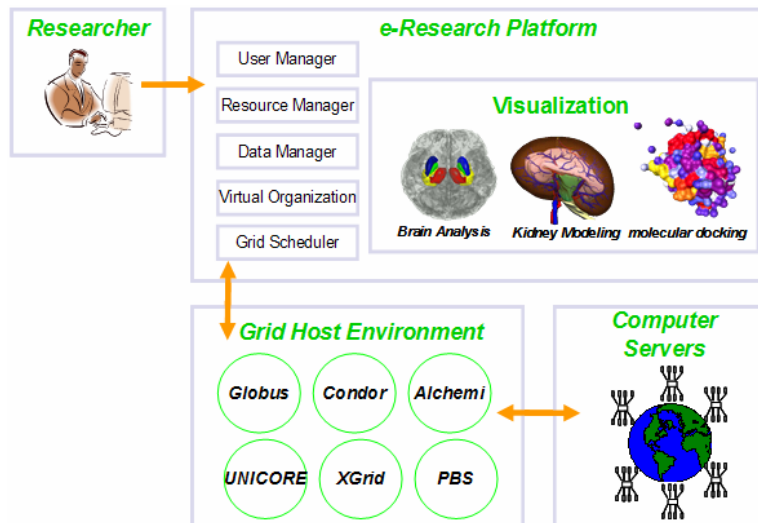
Researcher

e-Research Platform

User Manager

Resource Manager

Data Manager

Virtual Organization

Grid Scheduler

Visualization

Brain Analysis

Kidney Modeling

molecular docking

Grid Host Environment

Globus

Condor

Alchemi

UNICORE

XGrid

PBS

Computer Servers